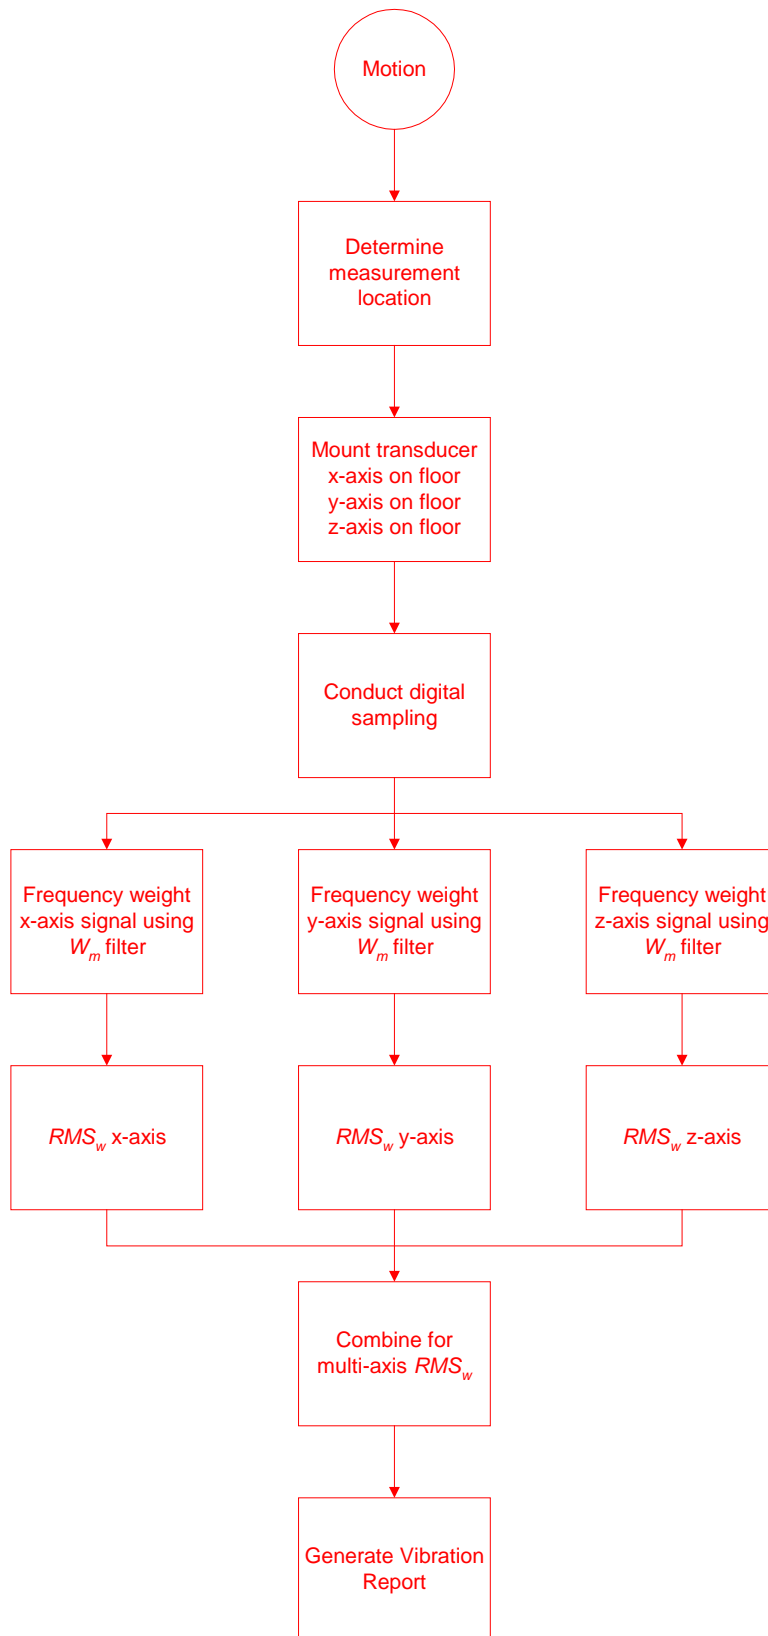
Motion

Determine measurement location

Mount transducer
x-axis on floor
y-axis on floor
z-axis on floor

Conduct digital sampling

Frequency weight x-axis signal using $W_m$ filter

Frequency weight y-axis signal using $W_m$ filter

Frequency weight z-axis signal using $W_m$ filter

$RMS_w$ x-axis

$RMS_w$ y-axis

$RMS_w$ z-axis

Combine for multi-axis $RMS_w$

Generate Vibration Report